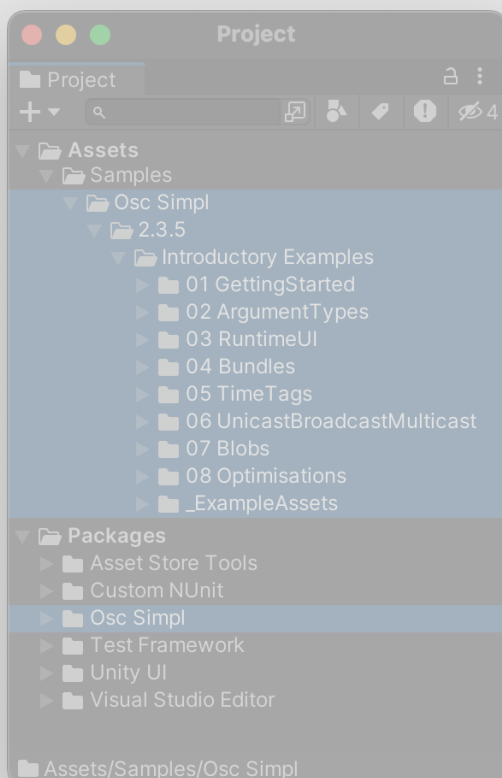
Project

Project

4

Assets
Samples
Osc Simpl
2.3.5
Introductory Examples
01 GettingStarted
02 ArgumentTypes
03 RuntimeUI
04 Bundles
05 TimeTags
06 UnicastBroadcastMulticast
07 Blobs
08 Optimisations
_ExampleAssets
Packages
Asset Store Tools
Custom NUnit
Osc Simpl
Test Framework
Unity UI
Visual Studio Editor

Assets/Samples/Osc Simpl